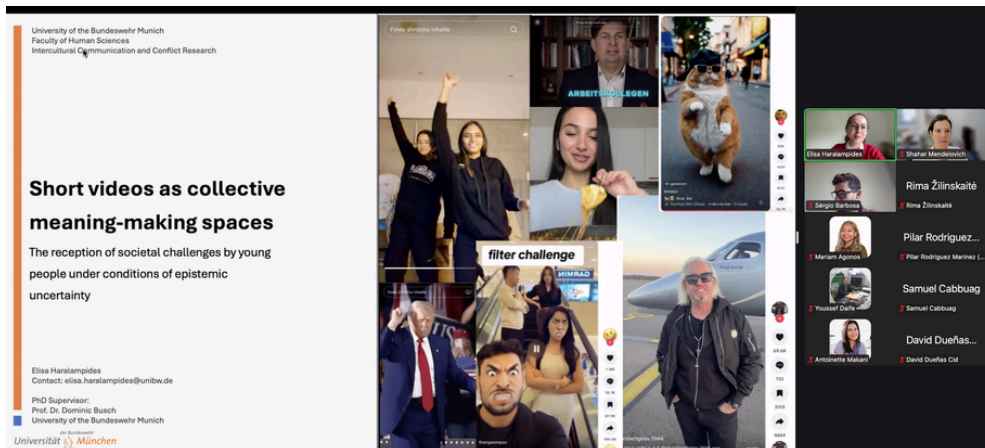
University of the Bundeswehr Munich
Faculty of Human Sciences
Intercultural Communication and Conflict Research

Short videos as collective meaning-making spaces

The reception of societal challenges by young people under conditions of epistemic uncertainty

Elisa Haralampides
Contact: elisa.haralampides@unibw.de

PhD Supervisor:
Prof. Dr. Dominic Busch
University of the Bundeswehr Munich

Universität der Bundeswehr München

Finde ähnliche Inhalte

ARBEITSKOLLEGEN

filter challenge

Elisa Haralampides
Shahar Mendelovich
Sérgio Barbosa
Rima Žilinskaitė
Rima Žilinskaitė
Pilar Rodriguez ...
Mariam Agonos
Pilar Rodriguez Marinez (...
Samuel Cabbuag
Youssef Daife
Samuel Cabbuag
David Dueñas...
Antoinette Makani
David Dueñas Cid